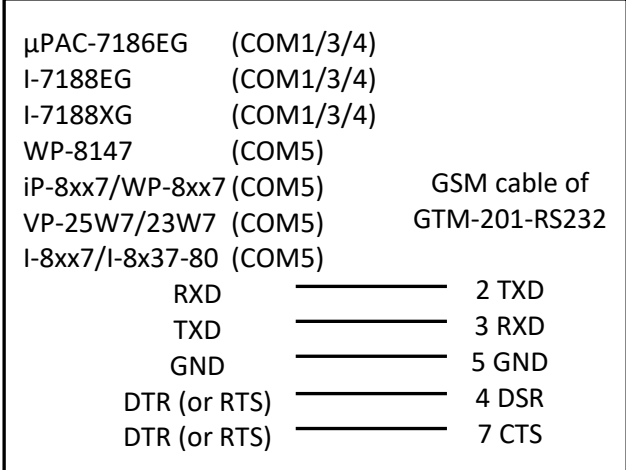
μPAC-7186EG (COM1/3/4)
I-7188EG (COM1/3/4)
I-7188XG (COM1/3/4)
WP-8147 (COM5)
iP-8xx7/WP-8xx7 (COM5)
VP-25W7/23W7 (COM5)
I-8xx7/I-8x37-80 (COM5)

GSM cable of
GTM-201-RS232

RXD 2 TXD
TXD 3 RXD
GND 5 GND
DTR (or RTS) 4 DSR
DTR (or RTS) 7 CTS